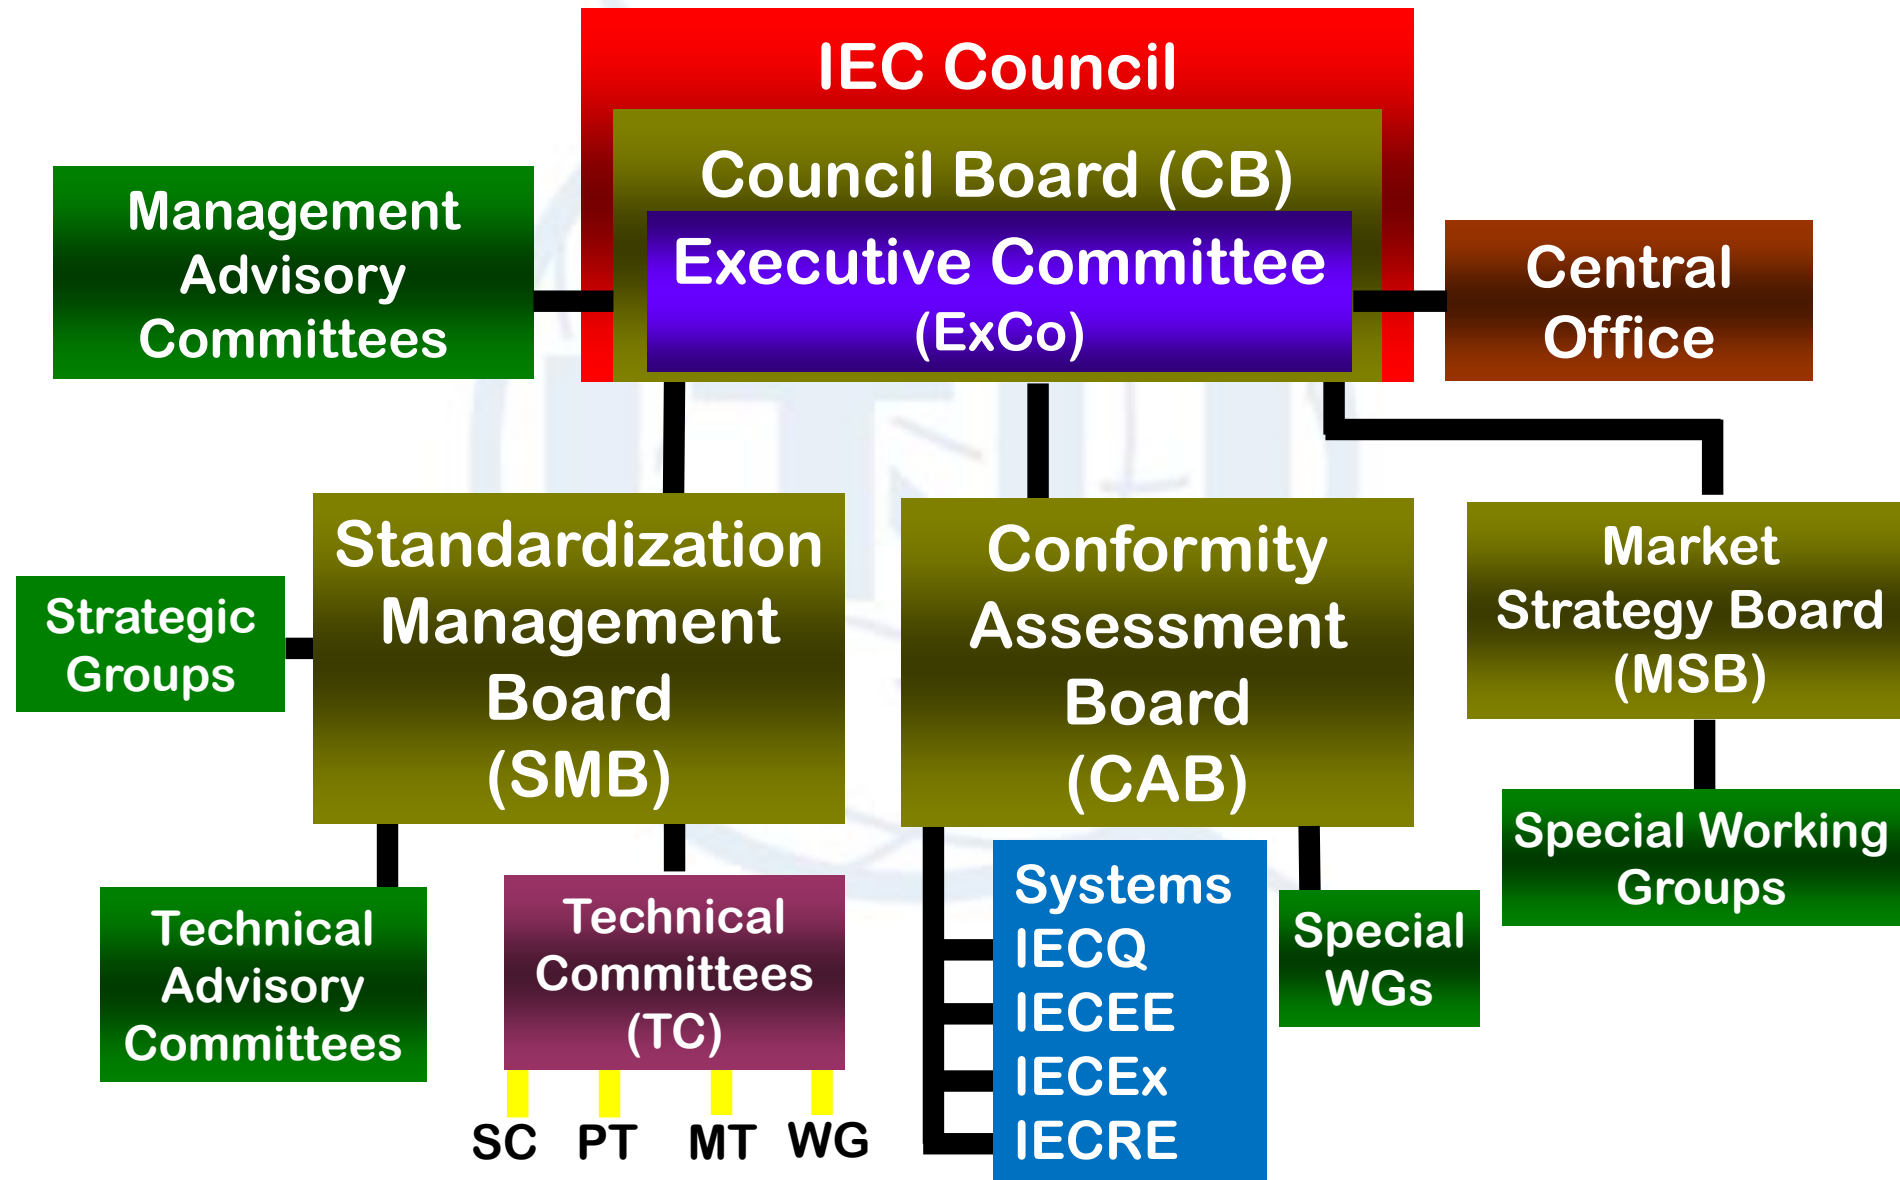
IEC Council

Council Board (CB)

Executive Committee (ExCo)

Management Advisory Committees

Central Office

Strategic Groups

Standardization Management Board (SMB)

Conformity Assessment Board (CAB)

Market Strategy Board (MSB)

Special Working Groups

Technical Advisory Committees

Technical Committees (TC)

SC PT MT WG

Systems
IECQ
IECEE
IECEx
IECRE

Special WGs